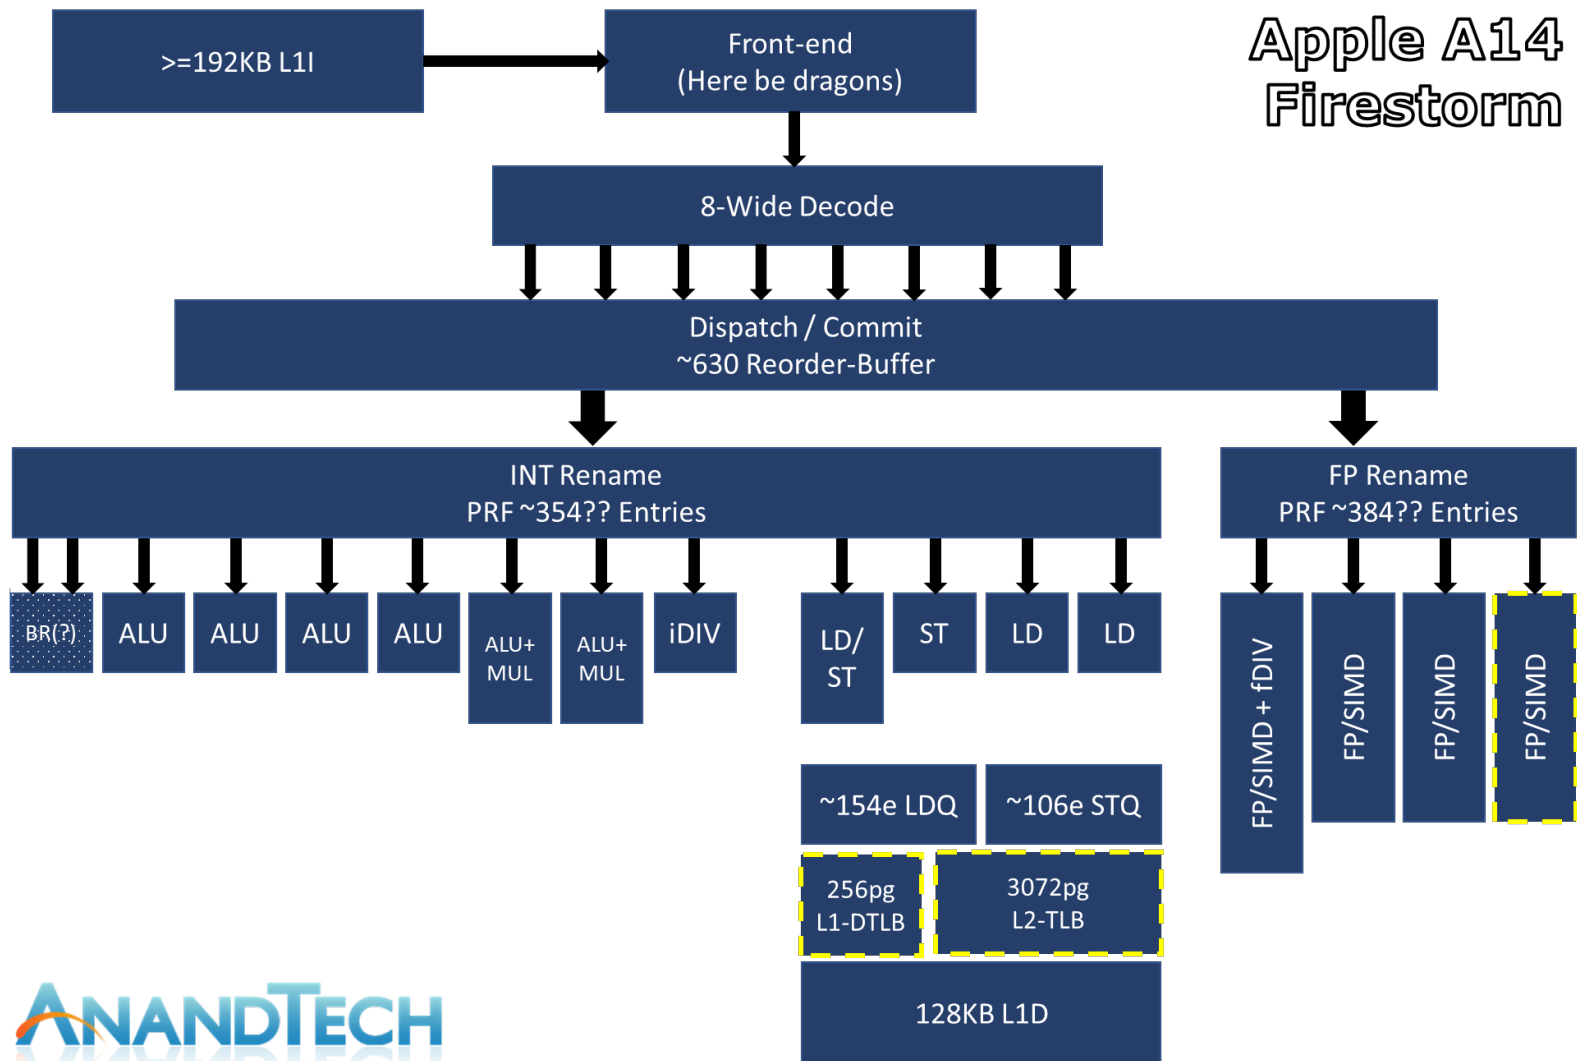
>=192KB L1I

Front-end
(Here be dragons)

Apple A14
Firestorm

8-Wide Decode

Dispatch / Commit
~630 Reorder-Buffer

INT Rename
PRF ~354?? Entries

FP Rename
PRF ~384?? Entries

BR(?)

ALU

ALU

ALU

ALU

ALU+
MUL

ALU+
MUL

iDIV

LD/
ST

ST

LD

LD

FP/SIMD + fDIV

FP/SIMD

FP/SIMD

FP/SIMD

~154e LDQ

~106e STQ

256pg
L1-DTLB

3072pg
L2-TLB

128KB L1D

ANANDTECH